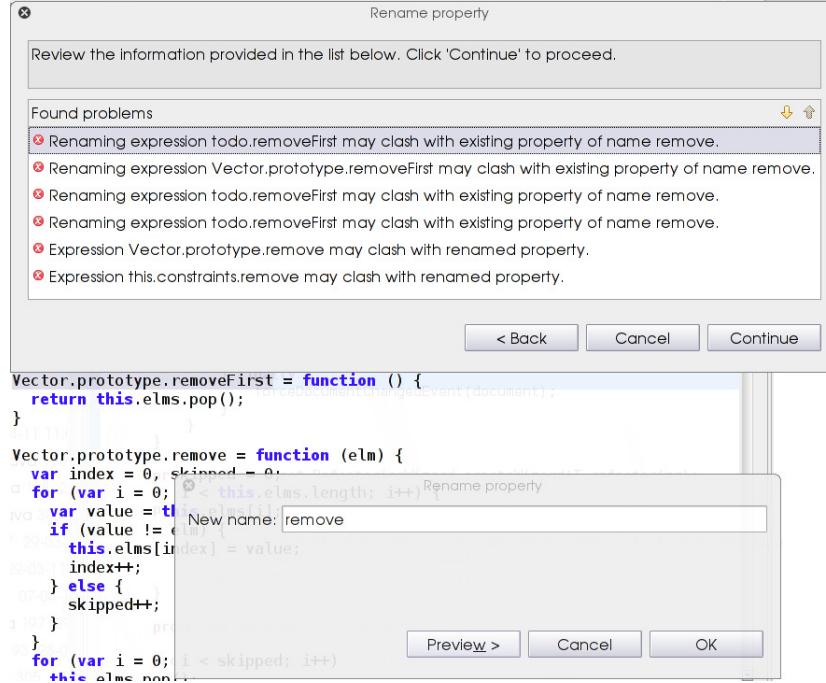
Rename property

Review the information provided in the list below. Click 'Continue' to proceed.

Found problems

Renaming expression todo.removeFirst may clash with existing property of name remove.
Renaming expression Vector.prototype.removeFirst may clash with existing property of name remove.
Renaming expression todo.removeFirst may clash with existing property of name remove.
Renaming expression todo.removeFirst may clash with existing property of name remove.
Expression Vector.prototype.remove may clash with renamed property.
Expression this.constraints.remove may clash with renamed property.

< Back
Cancel
Continue

Vector.prototype.removeFirst = function () {
  return this.elms.pop();
}

Vector.prototype.remove = function (elm) {
  var index = 0, skipped = 0;
  for (var i = 0; i < this.elms.length; i++) {
    var value = this.elms[i];
    if (value != elm) {
      this.elms[index] = value;
      index++;
    } else {
      skipped++;
    }
  }
  for (var i = 0; i < skipped; i++)
    this.elms.pop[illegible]

Rename property

New name: remove

Preview >
Cancel
OK